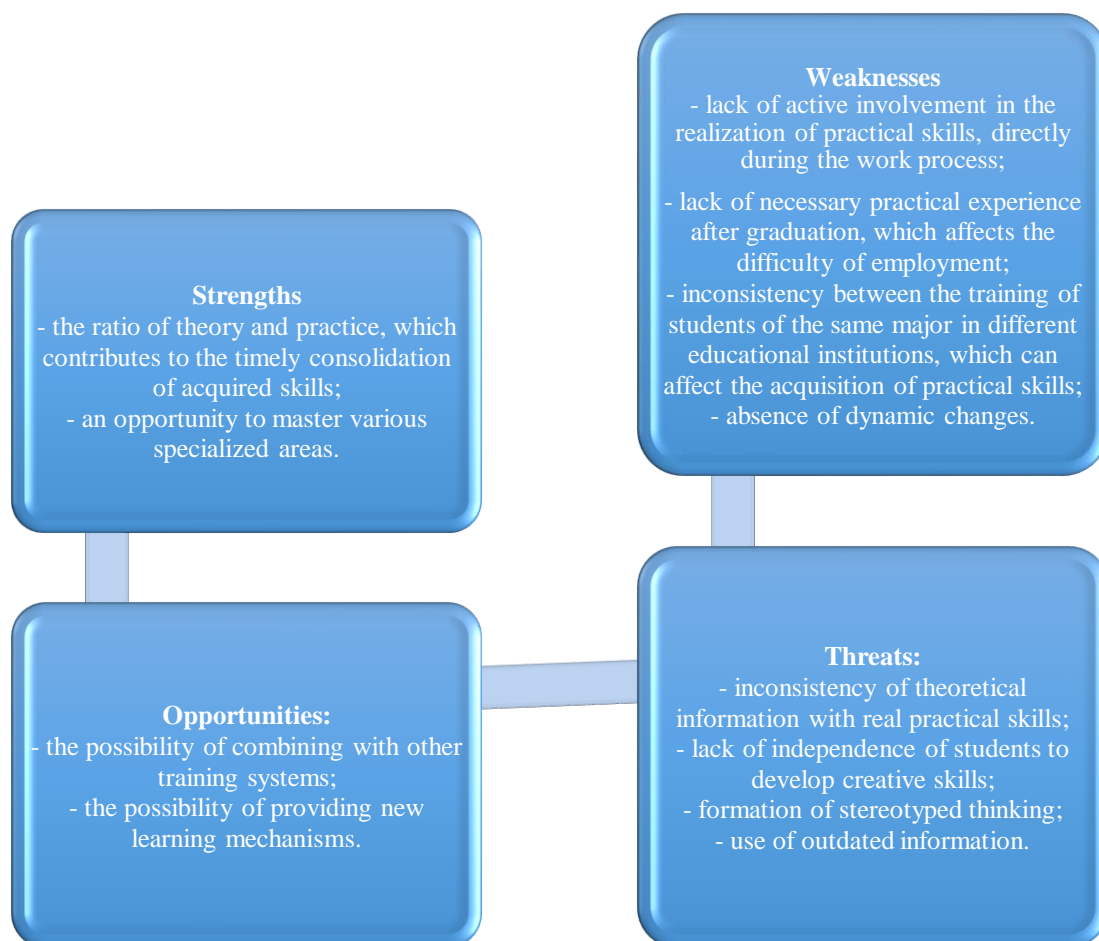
**Weaknesses**
- lack of active involvement in the realization of practical skills, directly during the work process;
- lack of necessary practical experience after graduation, which affects the difficulty of employment;
- inconsistency between the training of students of the same major in different educational institutions, which can affect the acquisition of practical skills;
- absence of dynamic changes.

**Strengths**
- the ratio of theory and practice, which contributes to the timely consolidation of acquired skills;
- an opportunity to master various specialized areas.

**Opportunities:**
- the possibility of combining with other training systems;
- the possibility of providing new learning mechanisms.

**Threats:**
- inconsistency of theoretical information with real practical skills;
- lack of independence of students to develop creative skills;
- formation of stereotyped thinking;
- use of outdated information.